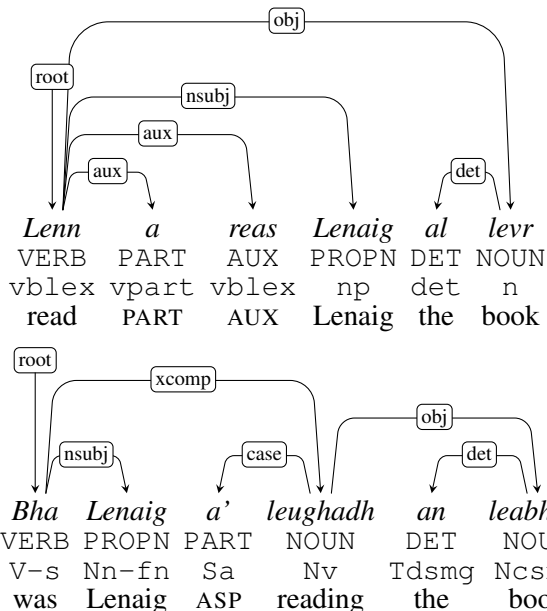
obj
root
nsubj
aux
aux
det

| Lenn | a | reas | Lenaig | al | levr |
|---|---|---|---|---|---|
| VERB | PART | AUX | PROPN | DET | NOUN |
| vblex | vpart | vblex | np | det | n |
| read | PART | AUX | Lenaig | the | book |

root
xcomp
obj
nsubj
case
det

| Bha | Lenaig | a' | leughadh | an | leabh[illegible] |
|---|---|---|---|---|---|
| VERB | PROPN | PART | NOUN | DET | NOU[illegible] |
| V-s | Nn-fn | Sa | Nv | Tdsmg | Ncs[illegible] |
| was | Lenaig | ASP | reading | the | boo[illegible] |